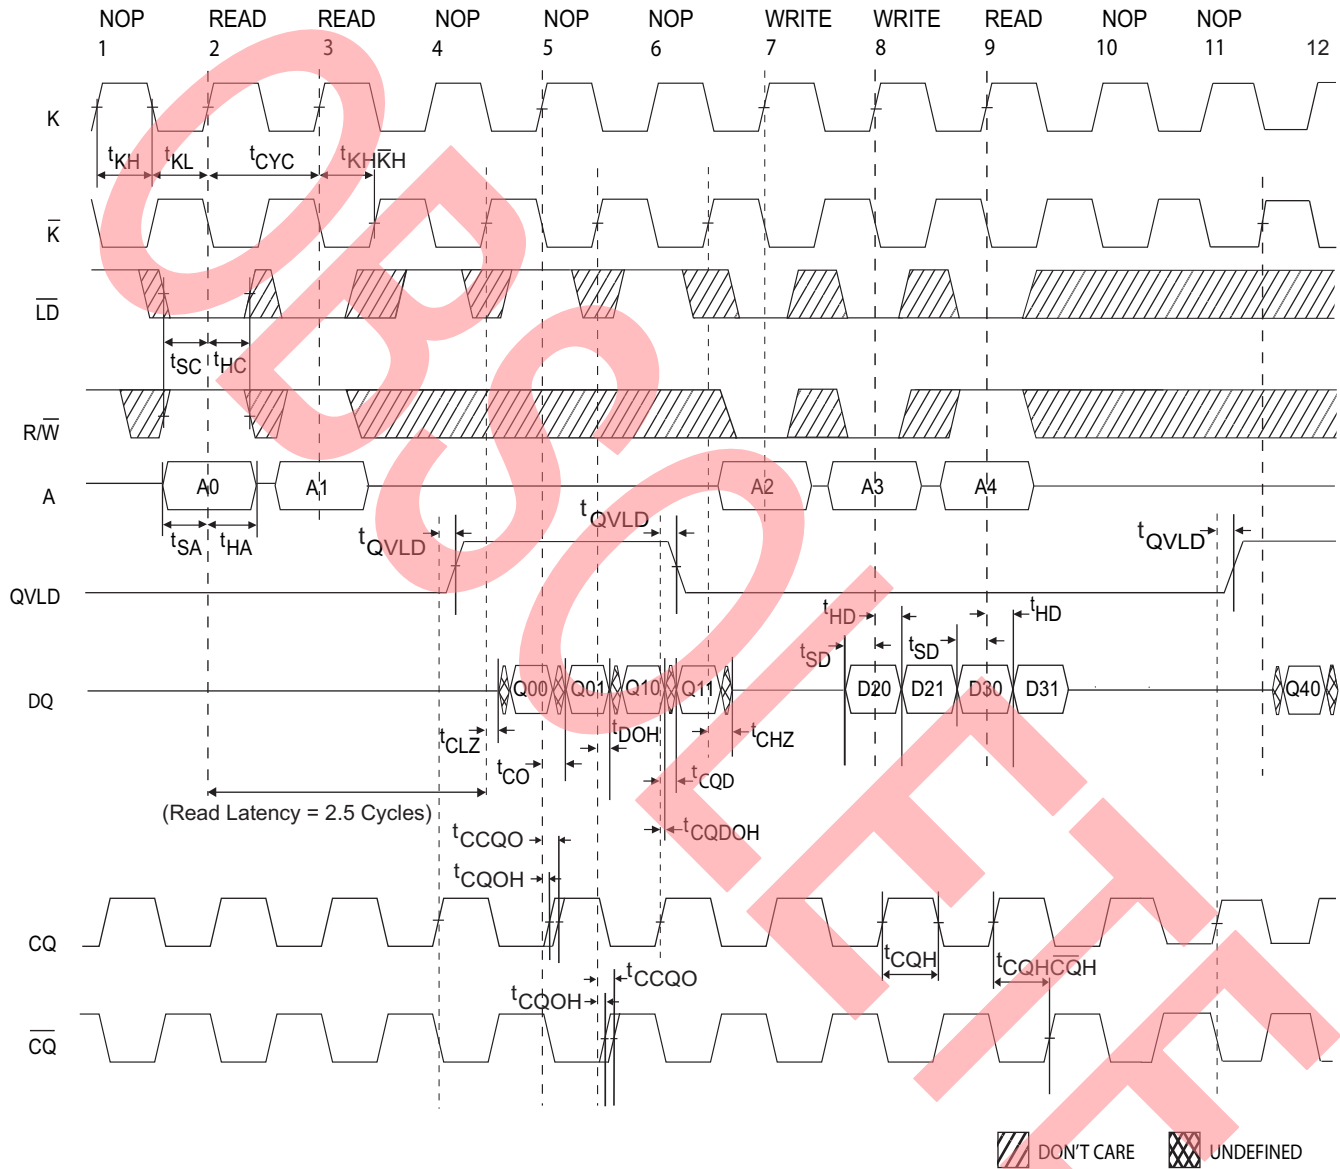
NOP 1 READ 2 READ 3 NOP 4 NOP 5 NOP 6 WRITE 7 WRITE 8 READ 9 NOP 10 NOP 11 12

K

$t_{KH}$ $t_{KL}$ $t_{CYC}$ $t_{KH\overline{K}H}$

$\overline{K}$

$\overline{LD}$

$t_{SC}$ $t_{HC}$

$R/\overline{W}$

A

A0 A1 A2 A3 A4

$t_{SA}$ $t_{HA}$

$t_{QVLD}$ $t_{QVLD}$ $t_{QVLD}$

QVLD

$t_{HD}$ $t_{HD}$ $t_{SD}$ $t_{SD}$

DQ

Q00 Q01 Q10 Q11 D20 D21 D30 D31 Q40

$t_{CLZ}$ $t_{DOH}$ $t_{CHZ}$

$t_{CO}$ $t_{CQD}$

(Read Latency = 2.5 Cycles)

$t_{CCQO}$ $t_{CQDOH}$

$t_{CQOH}$

CQ

$t_{CQH}$ $t_{CQH\overline{CQ}H}$

$t_{CQOH}$ $t_{CCQO}$

$\overline{CQ}$

DON'T CARE UNDEFINED